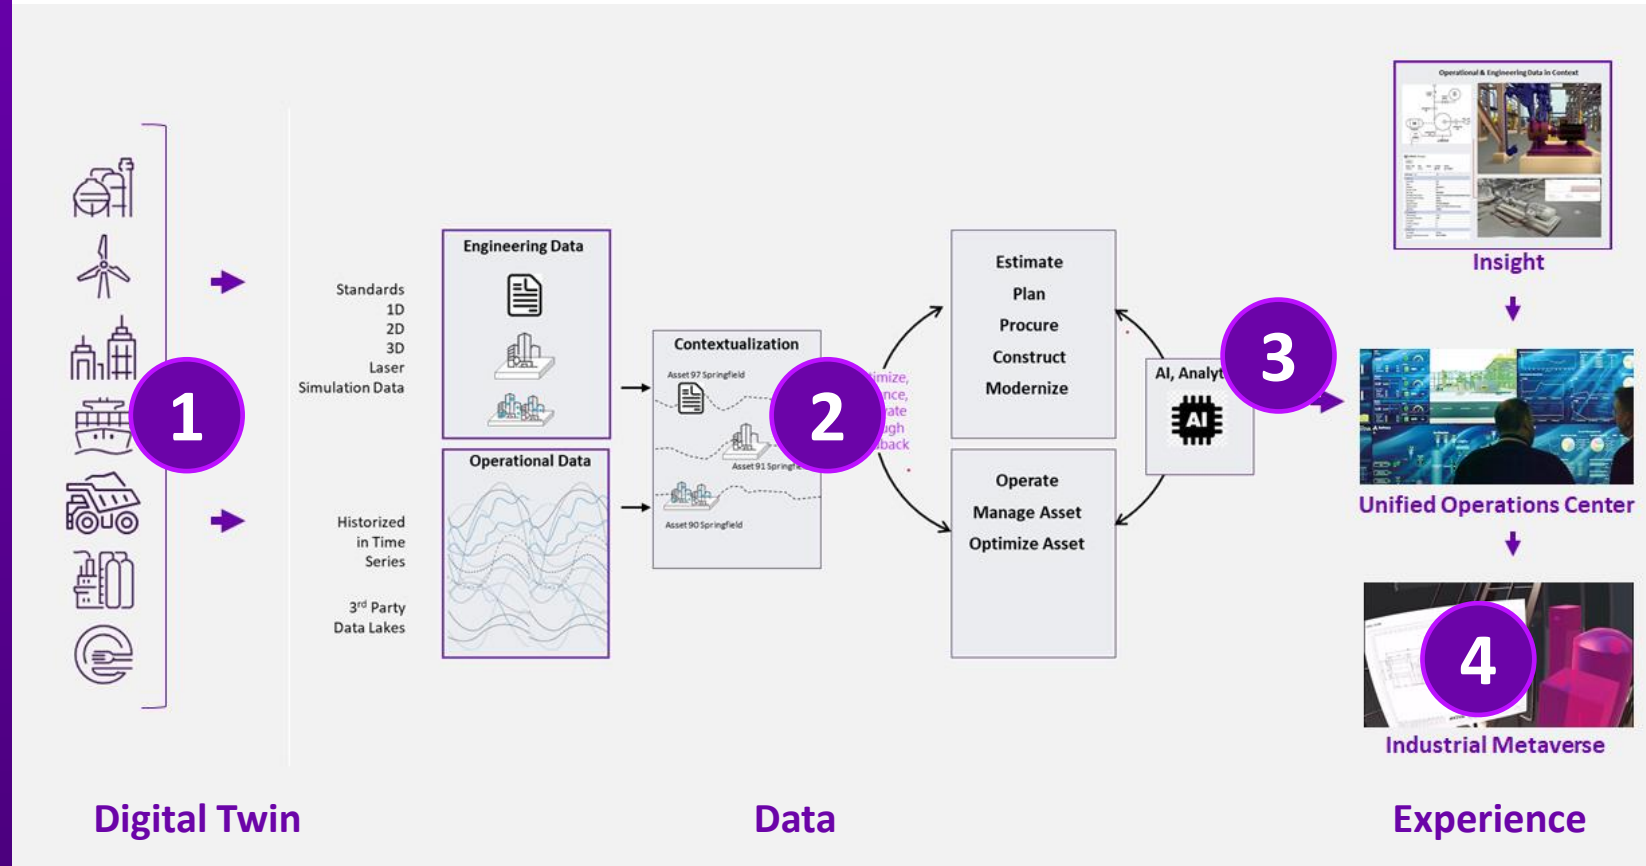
1

Standards
1D
2D
3D
Laser
Simulation Data

Historized
in Time
Series

3rd Party
Data Lakes

Engineering Data

Operational Data

Contextualization

Asset 97 Springfield

Asset 91 Springf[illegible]

Asset 90 Springfield

2

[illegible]imize,
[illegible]nce,
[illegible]ate
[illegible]gh
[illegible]back

Estimate
Plan
Procure
Construct
Modernize

Operate
Manage Asset
Optimize Asset

AI, Analyt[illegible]

AI

3

Operational & Engineering Data in Context

Insight

Unified Operations Center

4

Industrial Metaverse

Digital Twin

Data

Experience